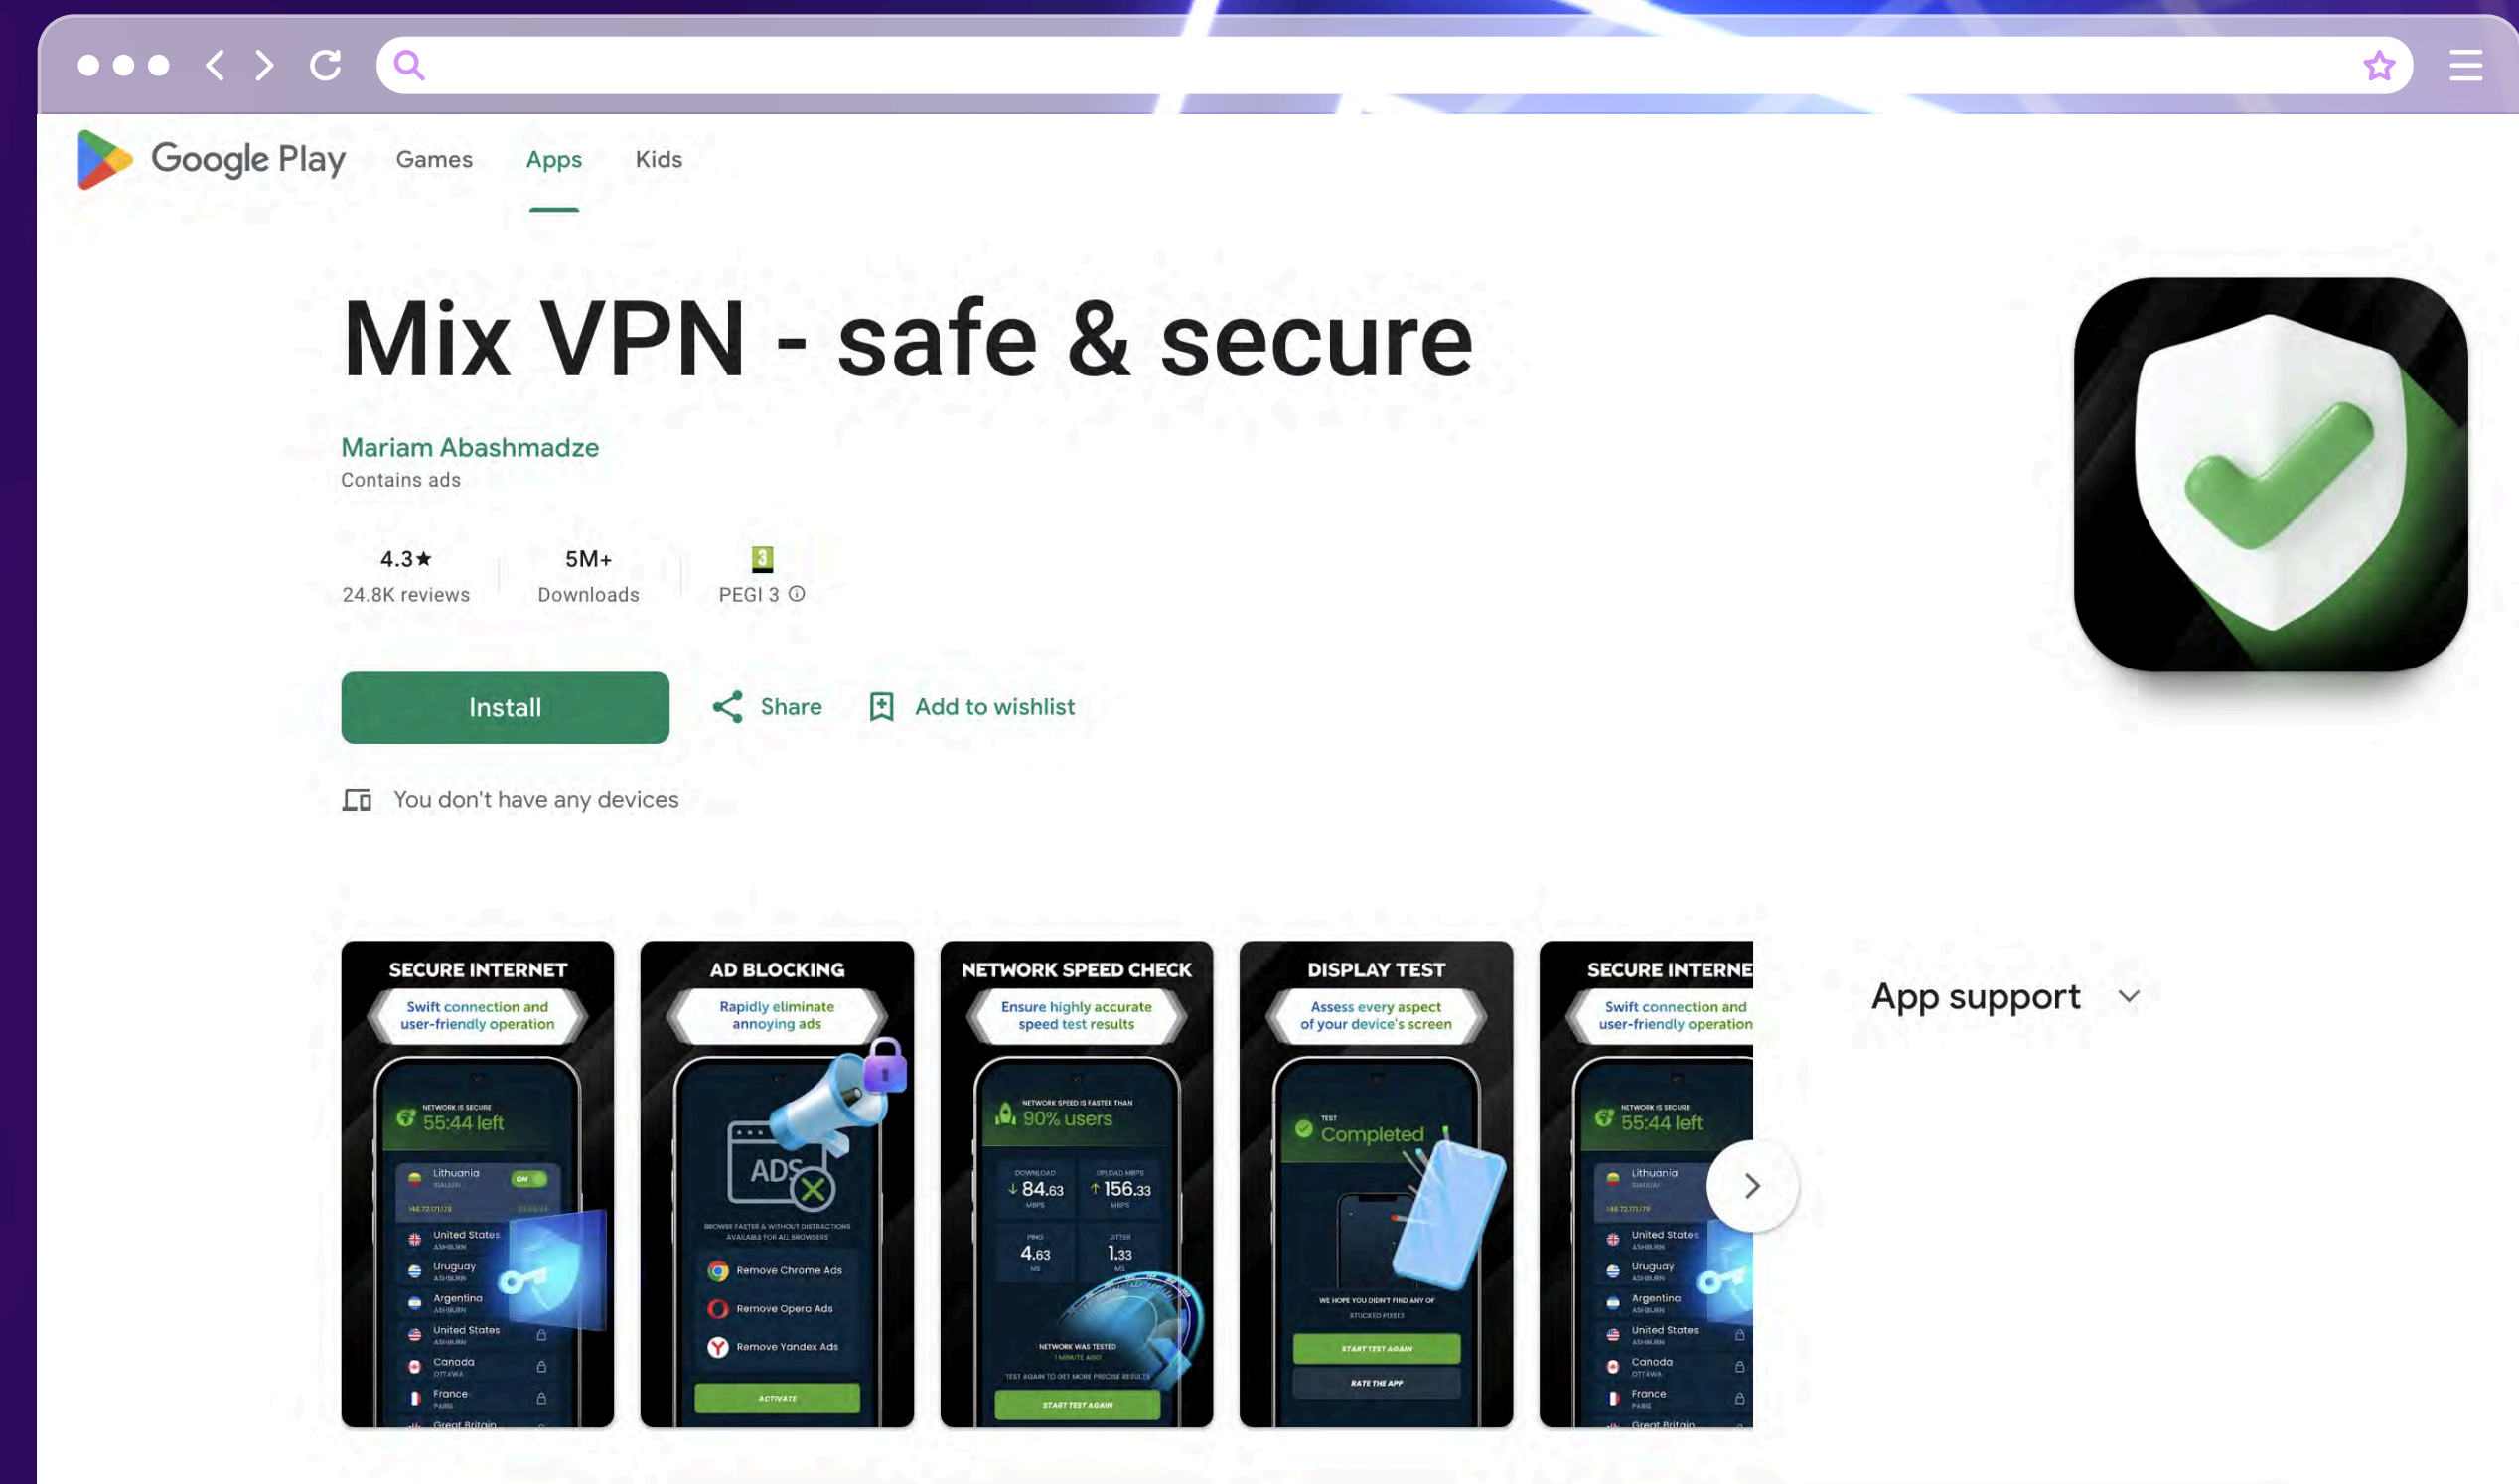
Google Play Games Apps Kids

Mix VPN - safe & secure

Mariam Abashmadze
Contains ads

4.3★
24.8K reviews

5M+
Downloads

3
PEGI 3 ⓘ

Install

Share

Add to wishlist

You don't have any devices

SECURE INTERNET
Swift connection and user-friendly operation
NETWORK IS SECURE
55:44 left
Lithuania
ON
United States
Uruguay
Argentina
United States
Canada
France
Great Britain

AD BLOCKING
Rapidly eliminate annoying ads
ADS
BROWSE FASTER & WITHOUT DISTRACTIONS AVAILABLE FOR ALL BROWSERS
Remove Chrome Ads
Remove Opera Ads
Remove Yandex Ads
ACTIVATE

NETWORK SPEED CHECK
Ensure highly accurate speed test results
NETWORK SPEED IS FASTER THAN
90% users
84.63
156.33
4.63
1.33
NETWORK WAS TESTED
TEST AGAIN TO GET MORE PRECISE RESULTS
START TEST AGAIN

DISPLAY TEST
Assess every aspect of your device's screen
TEST
Completed
WE HOPE YOU DIDN'T FIND ANY OF STUCKED PIXELS
START TEST AGAIN
RATE THE APP

SECURE INTERNE
Swift connection and user-friendly operation
NETWORK IS SECURE
55:44 left
Lithuania
United States
Uruguay
Argentina
United States
Canada
France
Great Britain

App support